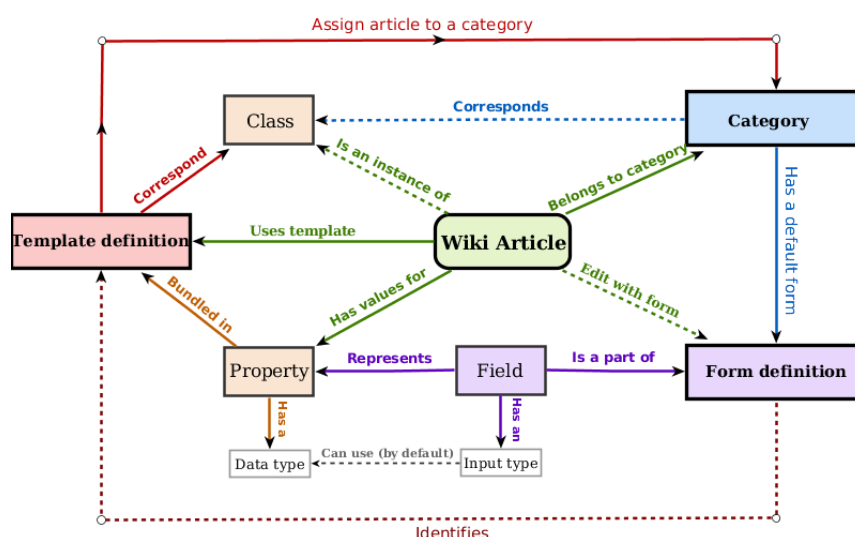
Assign article to a category

Class

Corresponds

Category

Correspond

Is an instance of

Belongs to category

Has a default form

Template definition

Uses template

Wiki Article

Bundled in

Has values for

Edit with form

Property

Represents

Field

Is a part of

Form definition

Has a

Has an

Data type

Can use (by default)

Input type

Identifies